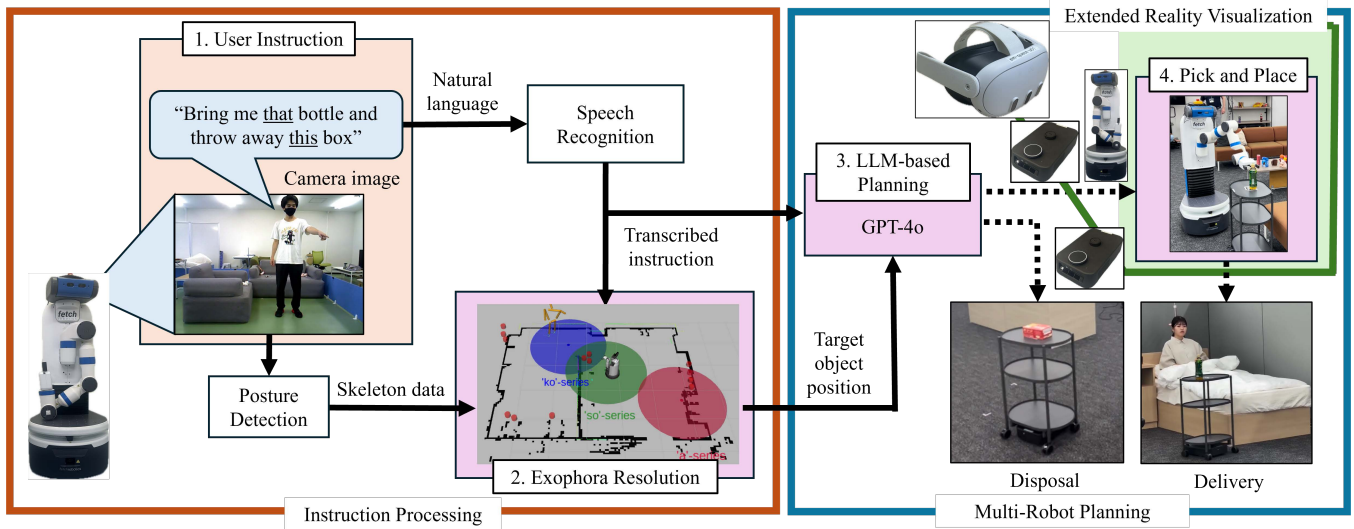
1. User Instruction

"Bring me that bottle and throw away this box"

Camera image

fetch

Natural language

Speech Recognition

Transcribed instruction

Posture Detection

Skeleton data

'ko'-series

'so'-series

'a'-series

2. Exophora Resolution

Target object position

Instruction Processing

Extended Reality Visualization

3. LLM-based Planning

GPT-4o

4. Pick and Place

fetch

Disposal

Delivery

Multi-Robot Planning